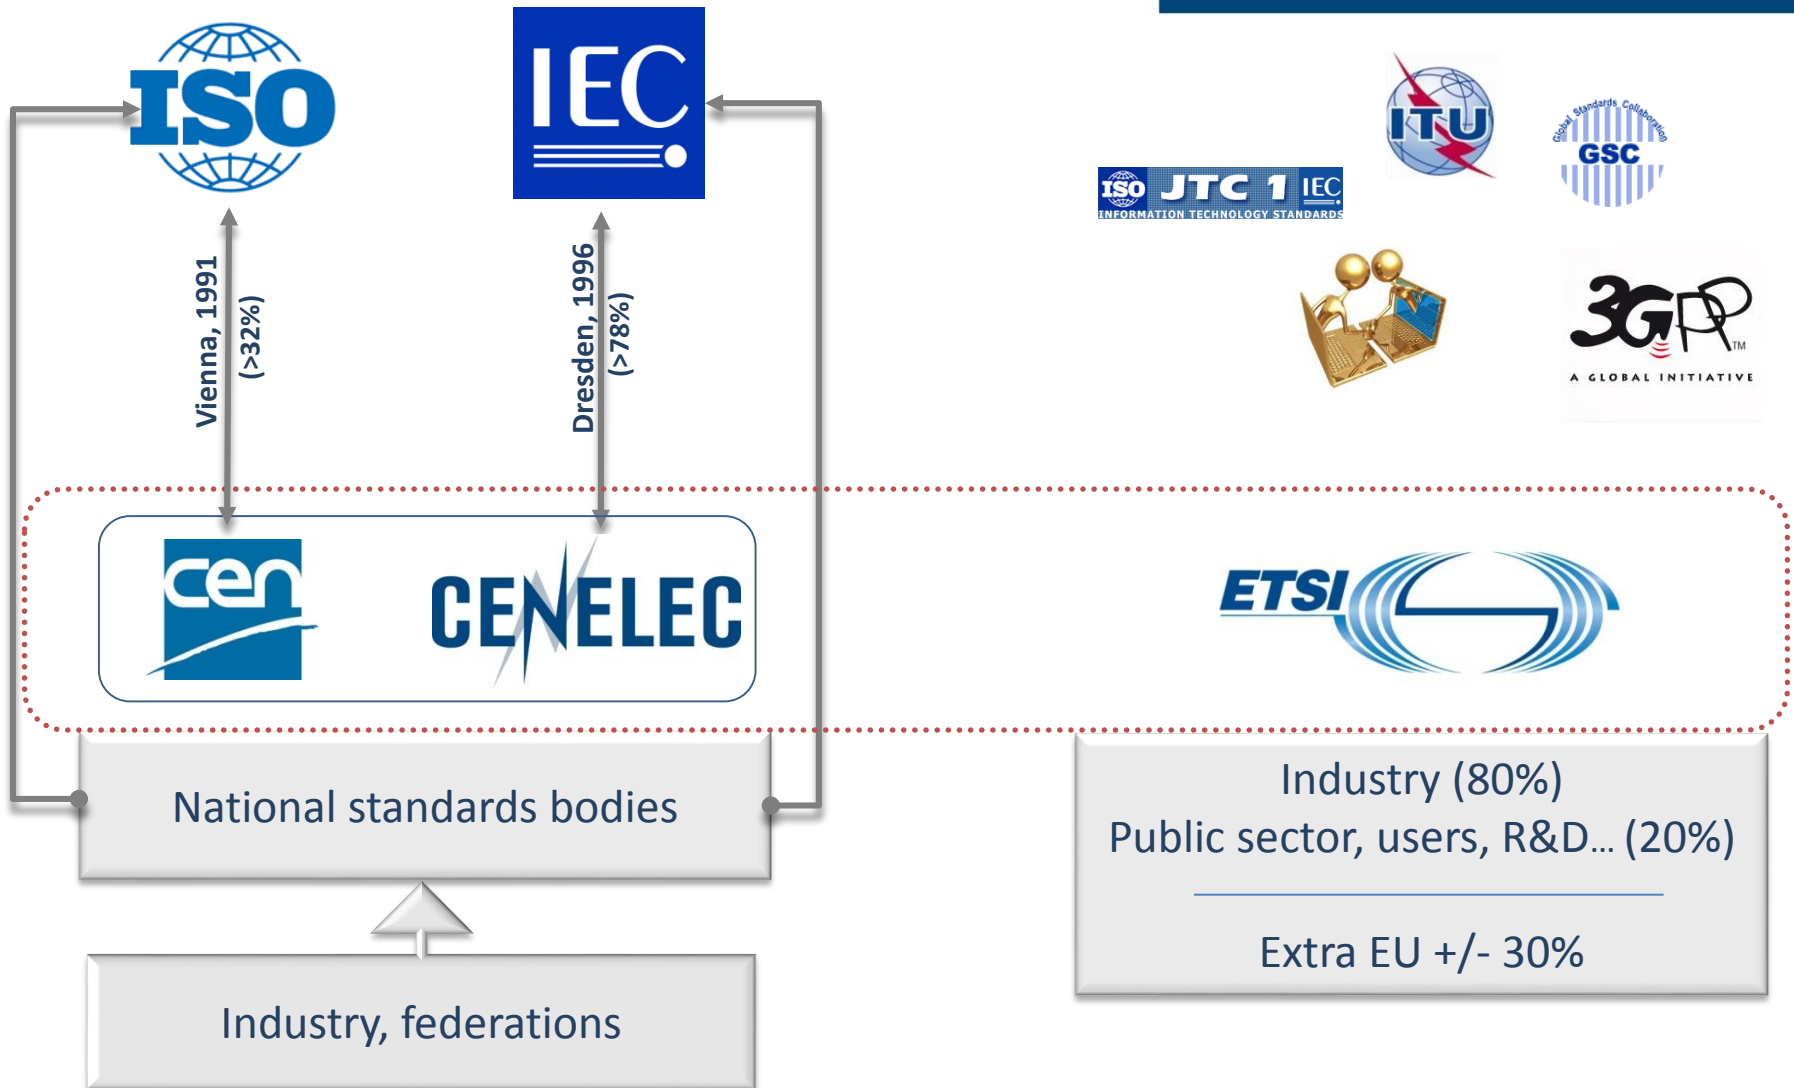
ISO

IEC

Vienna, 1991
(>32%)

Dresden, 1996
(>78%)

ISO JTC 1 IEC
INFORMATION TECHNOLOGY STANDARDS

ITU

Global Standards Collaboration
GSC

3GPP
A GLOBAL INITIATIVE

cen

CENELEC

ETSI

National standards bodies

Industry, federations

Industry (80%)
Public sector, users, R&D… (20%)

Extra EU +/- 30%